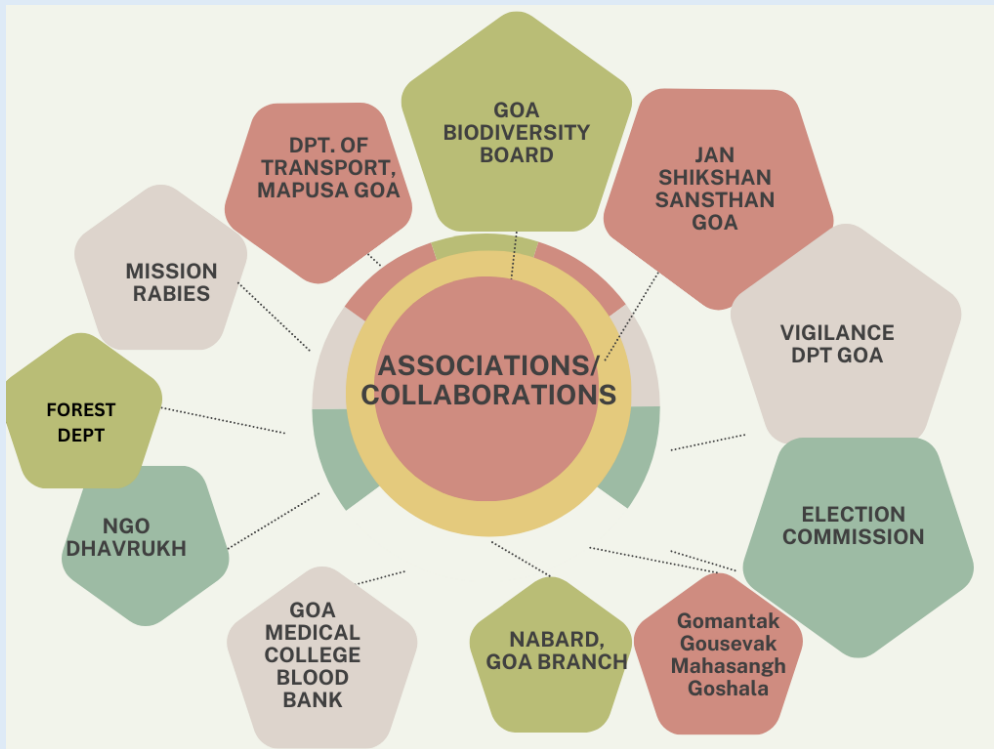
ASSOCIATIONS/ COLLABORATIONS

GOA BIODIVERSITY BOARD

JAN SHIKSHAN SANSTHAN GOA

VIGILANCE DPT GOA

ELECTION COMMISSION

Gomantak Gousevak Mahasangh Goshala

NABARD, GOA BRANCH

GOA MEDICAL COLLEGE BLOOD BANK

NGO DHAVRUKH

FOREST DEPT

MISSION RABIES

DPT. OF TRANSPORT, MAPUSA GOA